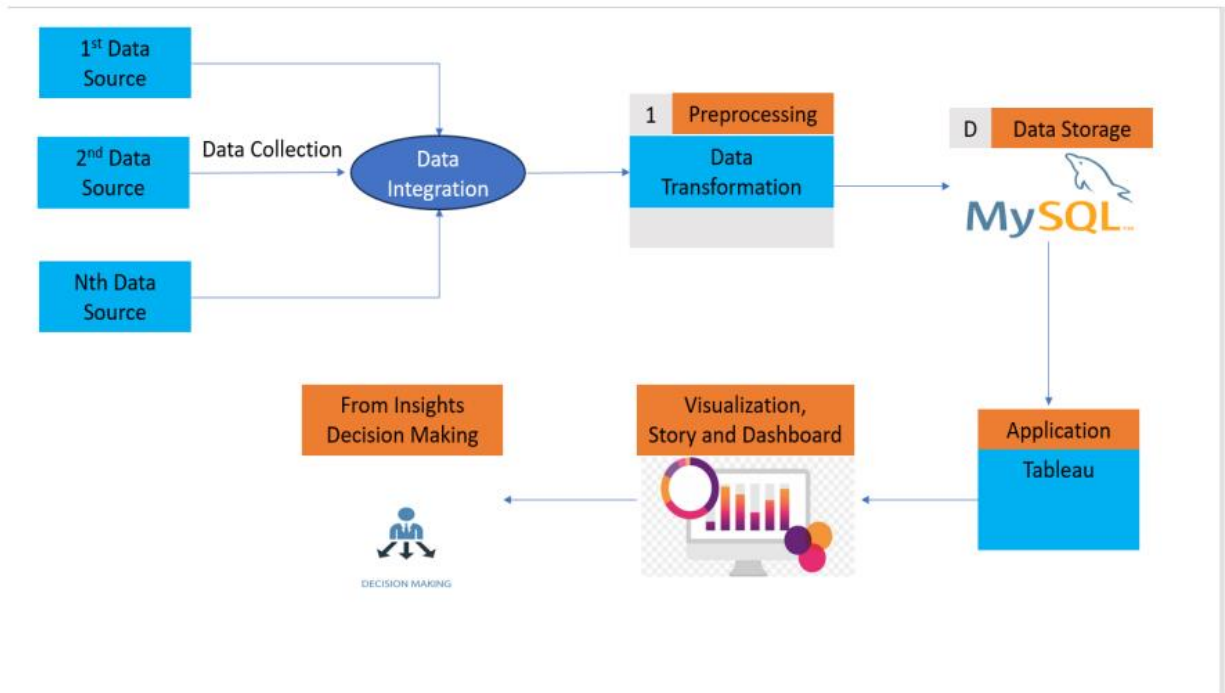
1$^{st}$ Data Source

2$^{nd}$ Data Source

Nth Data Source

Data Collection

Data Integration

1 Preprocessing

Data Transformation

D Data Storage

MySQL

Application

Tableau

Visualization, Story and Dashboard

From Insights Decision Making

DECISION MAKING